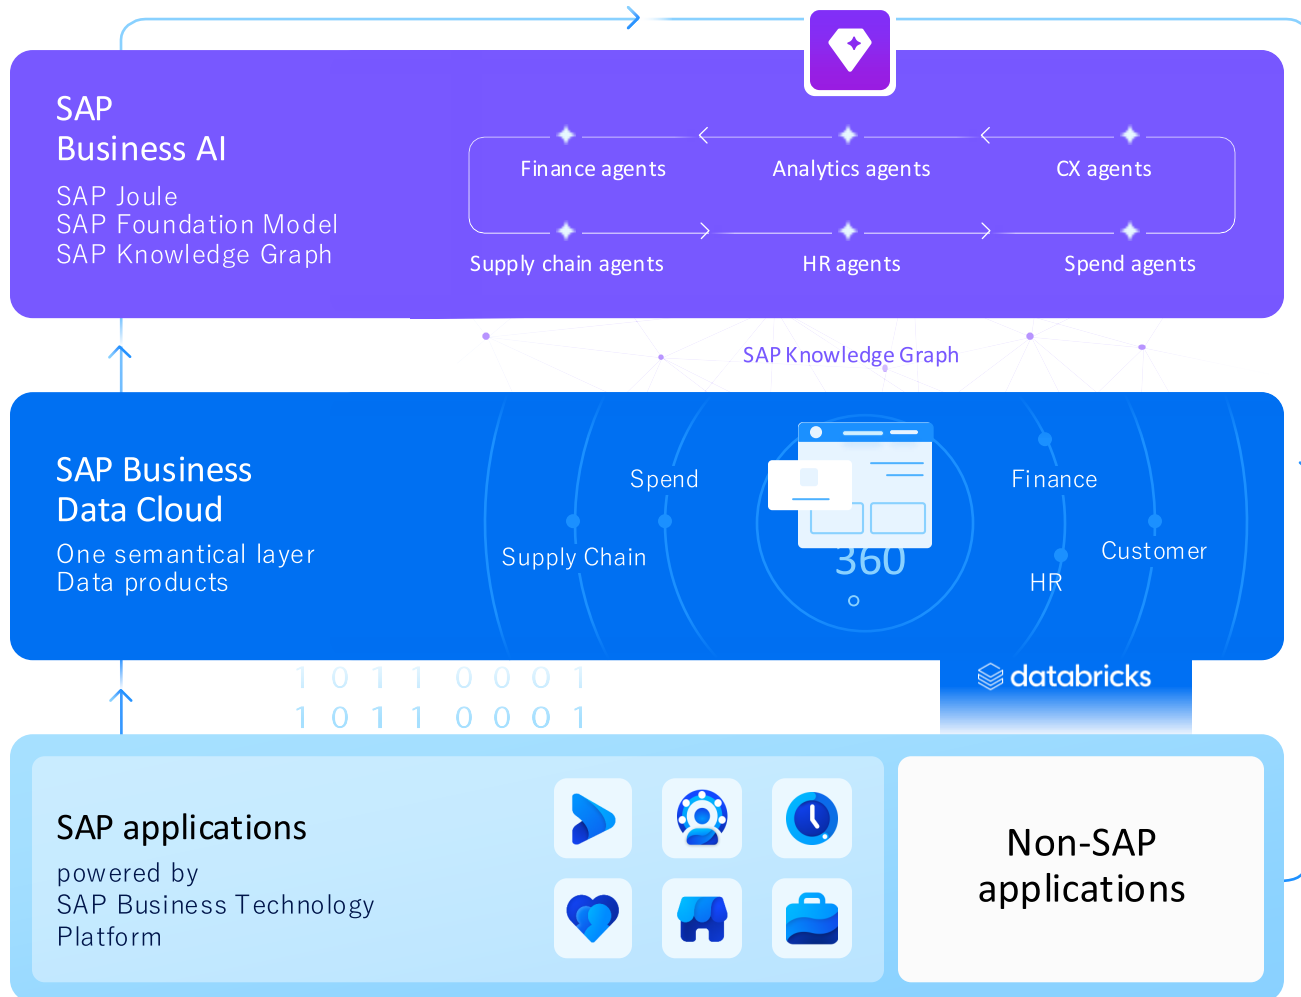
SAP
Business AI

SAP Joule
SAP Foundation Model
SAP Knowledge Graph

Finance agents
Analytics agents
CX agents
Supply chain agents
HR agents
Spend agents

SAP Knowledge Graph

SAP Business
Data Cloud

One semantical layer
Data products

Spend
Supply Chain
360
Finance
Customer
HR

databricks

1 0 1 1 0 0 0 1
1 0 1 1 0 0 0 1

SAP applications

powered by
SAP Business Technology Platform

Non-SAP applications